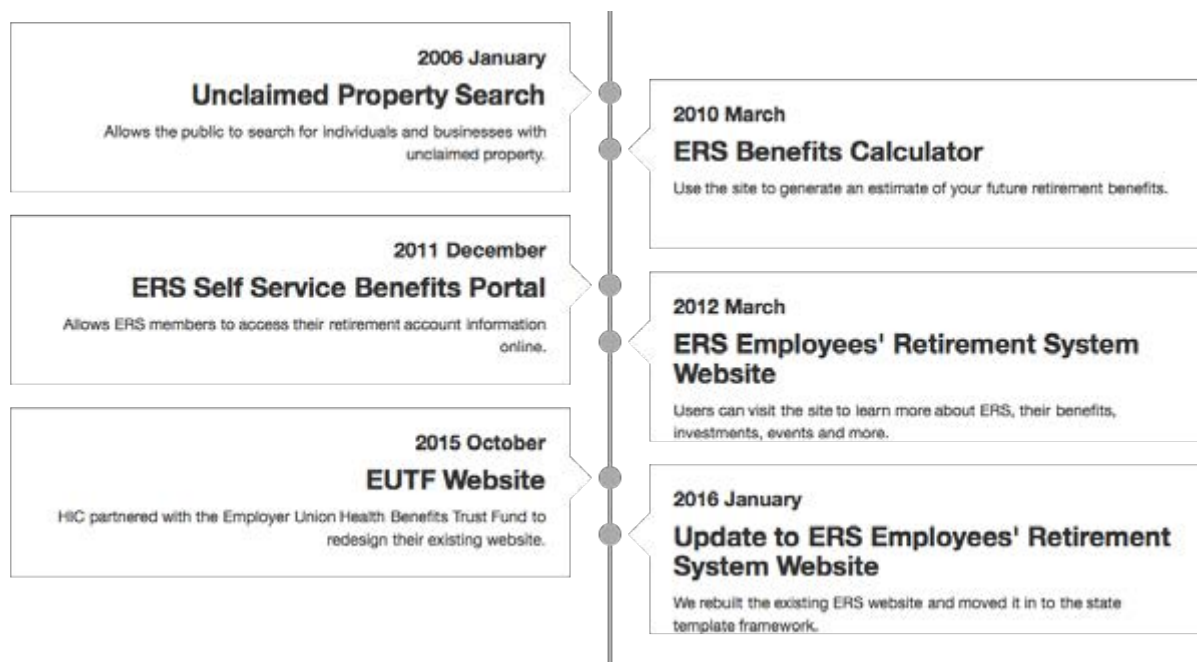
2006 January
Unclaimed Property Search
Allows the public to search for individuals and businesses with unclaimed property.

2010 March
ERS Benefits Calculator
Use the site to generate an estimate of your future retirement benefits.

2011 December
ERS Self Service Benefits Portal
Allows ERS members to access their retirement account information online.

2012 March
ERS Employees' Retirement System Website
Users can visit the site to learn more about ERS, their benefits, investments, events and more.

2015 October
EUTF Website
HIC partnered with the Employer Union Health Benefits Trust Fund to redesign their existing website.

2016 January
Update to ERS Employees' Retirement System Website
We rebuilt the existing ERS website and moved it in to the state template framework.